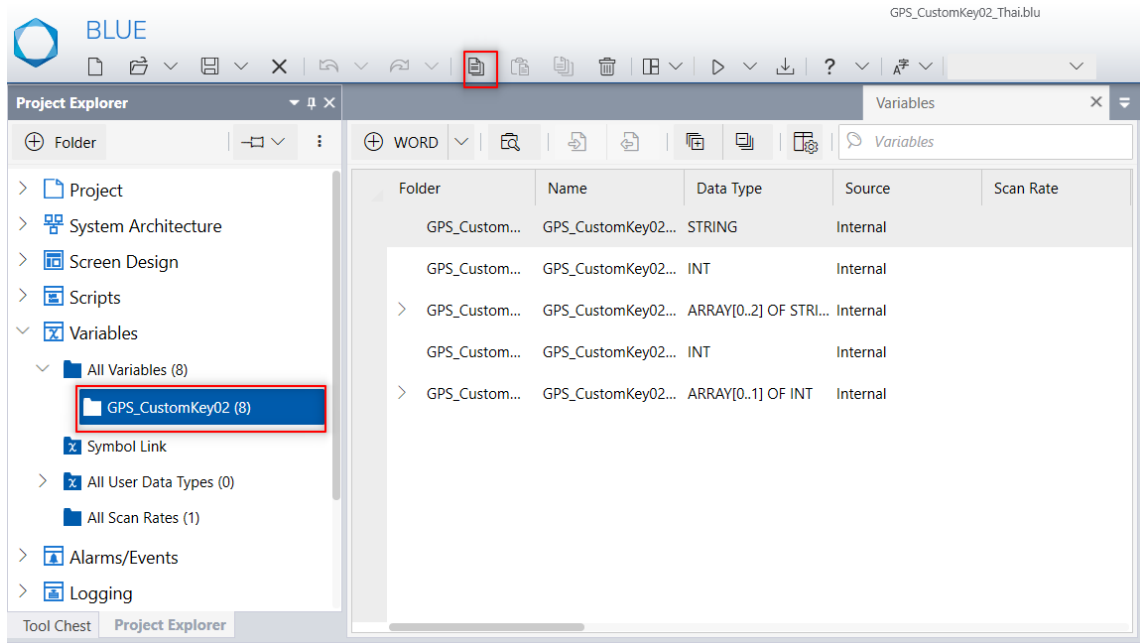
GPS_CustomKey02_Thai.blu

BLUE

Project Explorer

Folder

Project
System Architecture
Screen Design
Scripts
Variables
All Variables (8)
GPS_CustomKey02 (8)
Symbol Link
All User Data Types (0)
All Scan Rates (1)
Alarms/Events
Logging

Tool Chest | Project Explorer

Variables

WORD

Variables

| Folder | Name | Data Type | Source | Scan Rate |
|---|---|---|---|---|
| GPS_Custom... | GPS_CustomKey02... | STRING | Internal | |
| GPS_Custom... | GPS_CustomKey02... | INT | Internal | |
| GPS_Custom... | GPS_CustomKey02... | ARRAY[0..2] OF STRI... | Internal | |
| GPS_Custom... | GPS_CustomKey02... | INT | Internal | |
| GPS_Custom... | GPS_CustomKey02... | ARRAY[0..1] OF INT | Internal | |